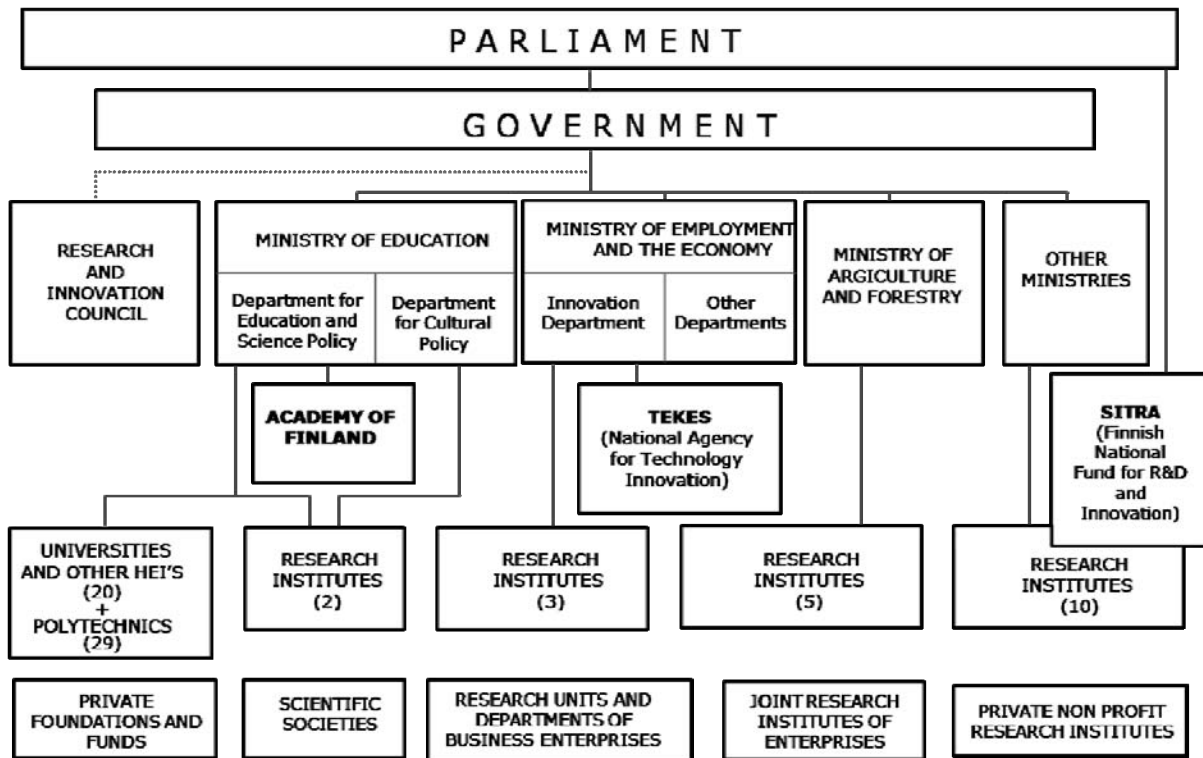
PARLIAMENT

GOVERNMENT

RESEARCH AND INNOVATION COUNCIL

MINISTRY OF EDUCATION

Department for Education and Science Policy

Department for Cultural Policy

MINISTRY OF EMPLOYMENT AND THE ECONOMY

Innovation Department

Other Departments

MINISTRY OF ARGICULTURE AND FORESTRY

OTHER MINISTRIES

ACADEMY OF FINLAND

TEKES (National Agency for Technology Innovation)

SITRA (Finnish National Fund for R&D and Innovation)

UNIVERSITIES AND OTHER HEI'S (20) + POLYTECHNICS (29)

RESEARCH INSTITUTES (2)

RESEARCH INSTITUTES (3)

RESEARCH INSTITUTES (5)

RESEARCH INSTITUTES (10)

PRIVATE FOUNDATIONS AND FUNDS

SCIENTIFIC SOCIETIES

RESEARCH UNITS AND DEPARTMENTS OF BUSINESS ENTERPRISES

JOINT RESEARCH INSTITUTES OF ENTERPRISES

PRIVATE NON PROFIT RESEARCH INSTITUTES